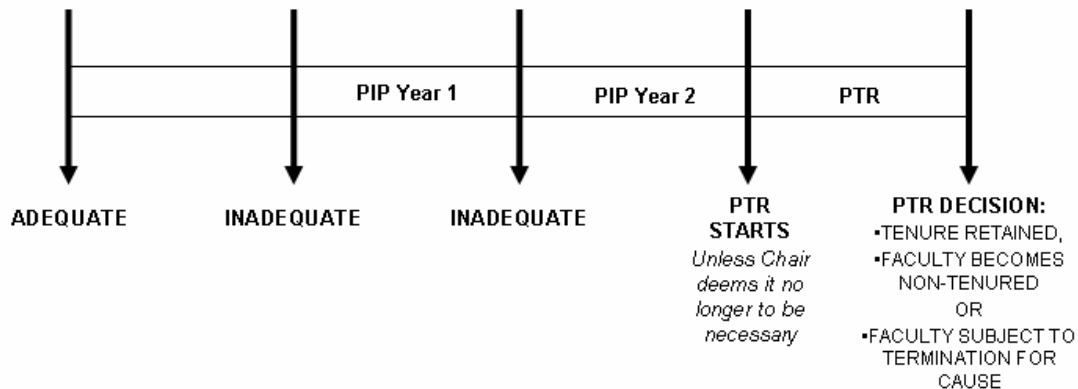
PIP Year 1

PIP Year 2

PTR

ADEQUATE

INADEQUATE

INADEQUATE

PTR STARTS

*Unless Chair deems it no longer to be necessary*

PTR DECISION:

▪TENURE RETAINED,

▪FACULTY BECOMES NON-TENURED

OR

▪FACULTY SUBJECT TO TERMINATION FOR CAUSE